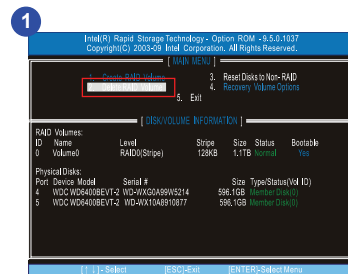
1

Intel(R) Rapid Storage Technology - Option ROM - 9.5.0.1037
Copyright(C) 2003-09 Intel Corporation. All Rights Reserved.

[ MAIN MENU ]

1. Create RAID Volume
2. Delete RAID Volume
3. Reset Disks to Non-RAID
4. Recovery Volume Options
5. Exit

[ DISK/VOLUME INFORMATION ]

RAID Volumes:

| ID | Name | Level | Stripe | Size | Status | Bootable |
|---|---|---|---|---|---|---|
| 0 | Volume0 | RAID0(Stripe) | 128KB | 1.1TB | Normal | Yes |

Physical Disks:

| Port | Device Model | Serial # | Size | Type/Status(Vol ID) |
|---|---|---|---|---|
| 4 | WDC WD6400BEVT-2 | WD-WXG0A99W5214 | 596.1GB | Member Disk(0) |
| 5 | WDC WD6400BEVT-2 | WD-WX10A8910877 | 596.1GB | Member Disk(0) |

[↑↓]-Select [ESC]-Exit [ENTER]-Select Menu